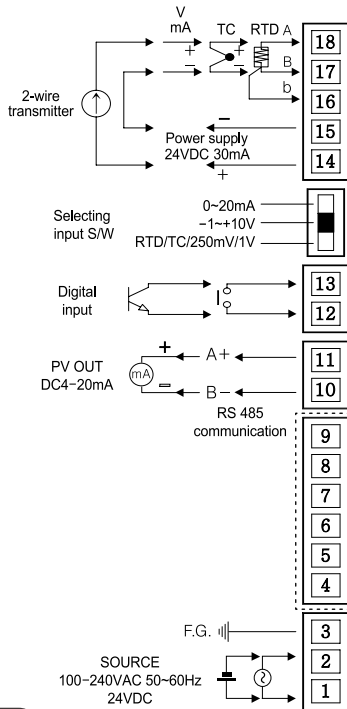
V
mA
TC
RTD A
B
b
+
−
+
18
17
16
15
14
2-wire
transmitter
Power supply
24VDC 30mA
−
+

Selecting
input S/W
0~20mA
−1~+10V
RTD/TC/250mV/1V

Digital
input
13
12

PV OUT
DC4−20mA
mA
+
−
A+
B−
RS 485
communication
11
10

9
8
7
6
5
4

F.G.
3
2
1
SOURCE
100−240VAC 50~60Hz
24VDC